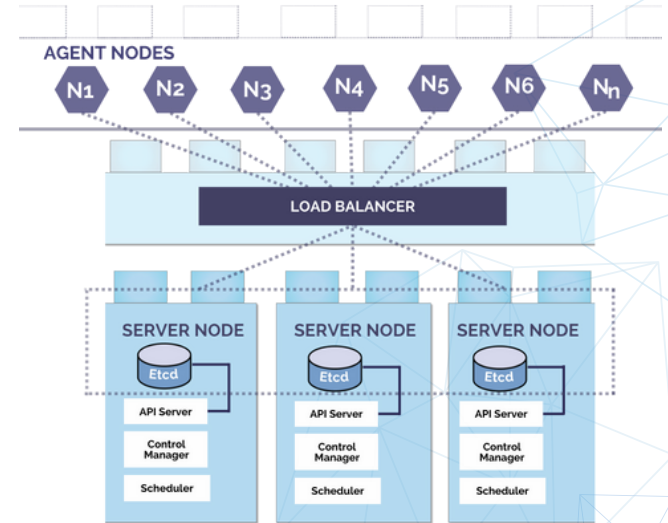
AGENT NODES

N1 N2 N3 N4 N5 N6 Nn

LOAD BALANCER

SERVER NODE

Etcd

API Server

Control Manager

Scheduler

SERVER NODE

Etcd

API Server

Control Manager

Scheduler

SERVER NODE

Etcd

API Server

Control Manager

Scheduler